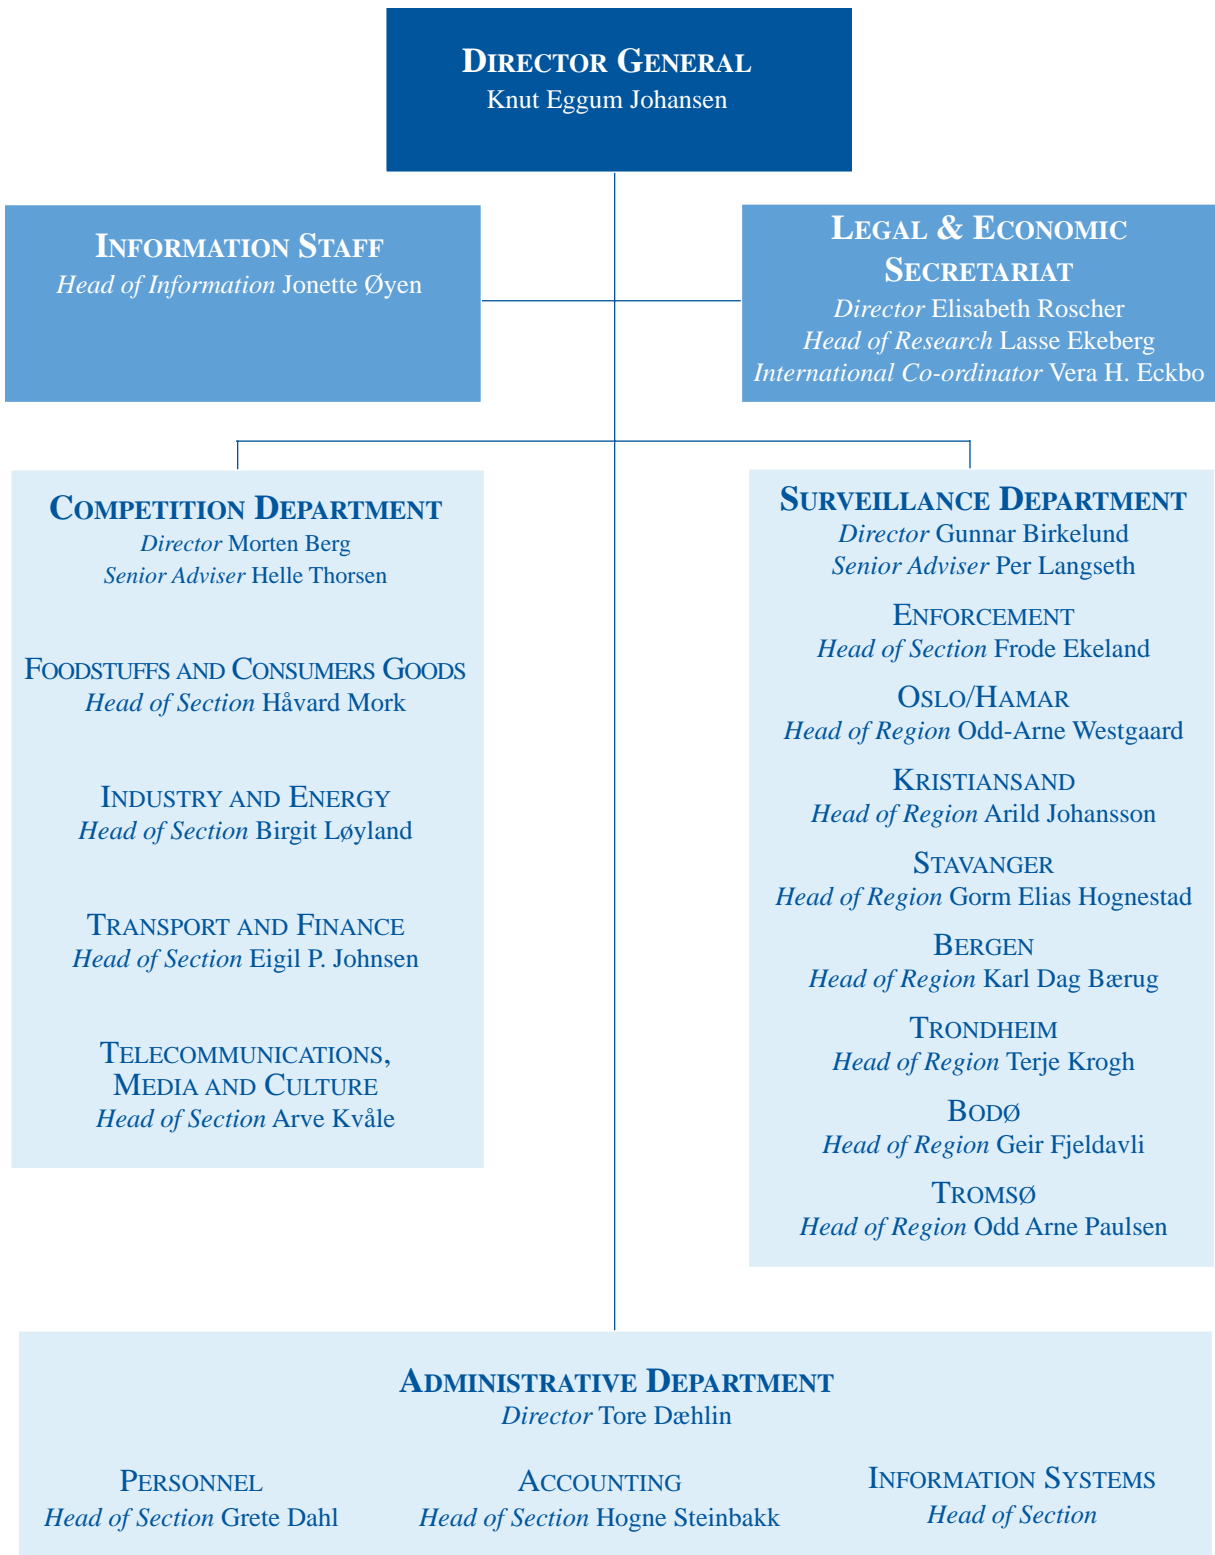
DIRECTOR GENERAL
Knut Eggum Johansen

INFORMATION STAFF
Head of Information Jonette Øyen

LEGAL & ECONOMIC SECRETARIAT
Director Elisabeth Roscher
Head of Research Lasse Ekeberg
International Co-ordinator Vera H. Eckbo

COMPETITION DEPARTMENT
Director Morten Berg
Senior Adviser Helle Thorsen

FOODSTUFFS AND CONSUMERS GOODS
Head of Section Håvard Mork

INDUSTRY AND ENERGY
Head of Section Birgit Løyland

TRANSPORT AND FINANCE
Head of Section Eigil P. Johnsen

TELECOMMUNICATIONS, MEDIA AND CULTURE
Head of Section Arve Kvåle

SURVEILLANCE DEPARTMENT
Director Gunnar Birkelund
Senior Adviser Per Langseth

ENFORCEMENT
Head of Section Frode Ekeland

OSLO/HAMAR
Head of Region Odd-Arne Westgaard

KRISTIANSAND
Head of Region Arild Johansson

STAVANGER
Head of Region Gorm Elias Hognestad

BERGEN
Head of Region Karl Dag Bærug

TRONDHEIM
Head of Region Terje Krogh

BODØ
Head of Region Geir Fjeldavli

TROMSØ
Head of Region Odd Arne Paulsen

ADMINISTRATIVE DEPARTMENT
Director Tore Dæhlin

PERSONNEL
Head of Section Grete Dahl

ACCOUNTING
Head of Section Hogne Steinbakk

INFORMATION SYSTEMS
Head of Section